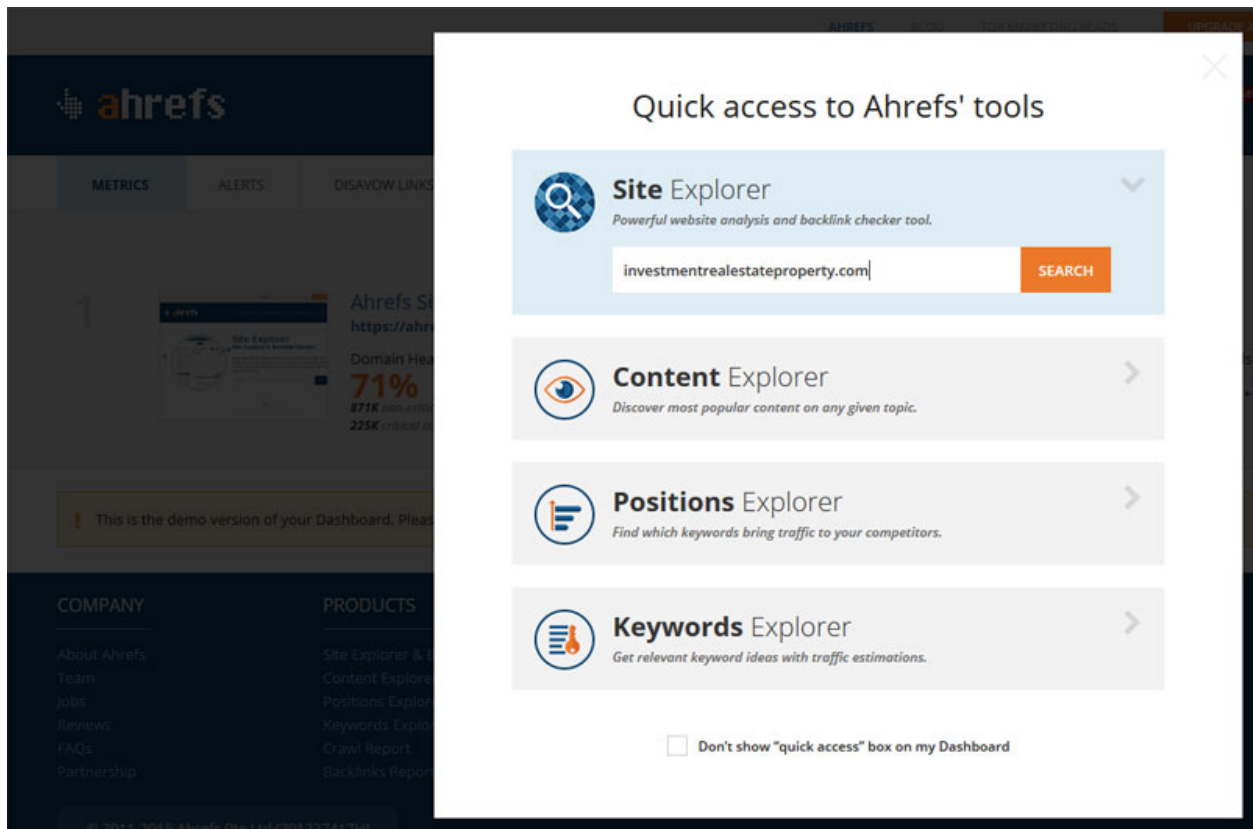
ahrefs

METRICS ALERTS DISAVOW LINKS

1

Ahrefs Si
https://ahr

Domain Hea
71%
871K
225K

This is the demo version of your Dashboard. Pleas

COMPANY
About Ahrefs
Team
Jobs
Reviews
FAQs
Partnership

PRODUCTS
Site Explorer &
Content Explore
Positions Explor
Keywords Explor
Crawl Report
Backlinks Repor

Quick access to Ahrefs' tools

Site Explorer
Powerful website analysis and backlink checker tool.
investmentrealestateproperty.com
SEARCH

Content Explorer
Discover most popular content on any given topic.

Positions Explorer
Find which keywords bring traffic to your competitors.

Keywords Explorer
Get relevant keyword ideas with traffic estimations.

Don't show "quick access" box on my Dashboard